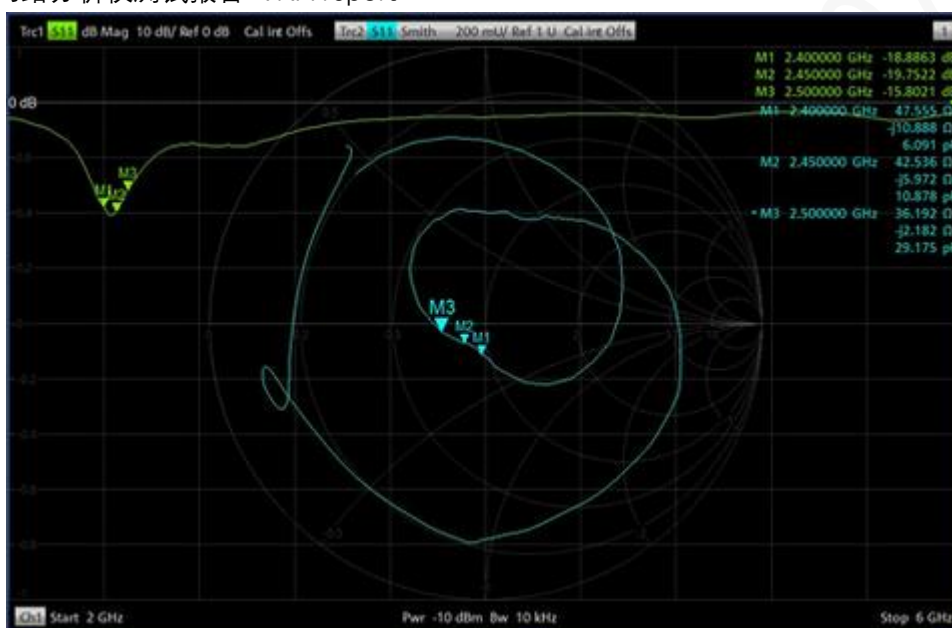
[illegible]

Trc1 S11 dB Mag 10 dB/ Ref 0 dB Cal int Offs Trc2 S11 Smith 200 mU/ Ref 1 U Cal int Offs

M1 2.400000 GHz -18.8863 d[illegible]
M2 2.450000 GHz -19.7522 d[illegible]
M3 2.500000 GHz -15.8021 d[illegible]

M1 2.400000 GHz 47.555 Ω
-j10.888 Ω
6.091 p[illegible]
M2 2.450000 GHz 42.536 Ω
-j5.972 Ω
10.878 p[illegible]
• M3 2.500000 GHz 36.192 Ω
-j2.182 Ω
29.175 p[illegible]

0 dB

M3
M1 M2

M3
M2
M1

Ch1 Start 2 GHz Pwr -10 dBm Bw 10 kHz Stop 6 GHz